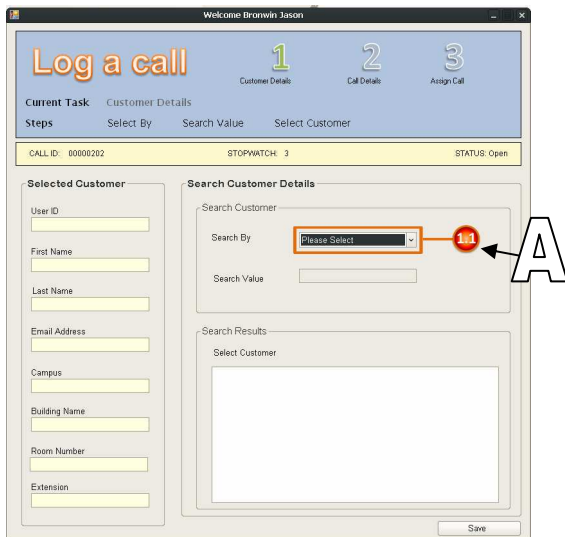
Welcome Bronwin Jason

Log a call

1
Customer Details

2
Call Details

3
Assign Call

Current Task Customer Details

Steps Select By Search Value Select Customer

CALL ID: 00000202

STOPWATCH: 3

STATUS: Open

Selected Customer

User ID

First Name

Last Name

Email Address

Campus

Building Name

Room Number

Extension

Search Customer Details

Search Customer

Search By

Please Select

1.1

A

Search Value

Search Results

Select Customer

Save